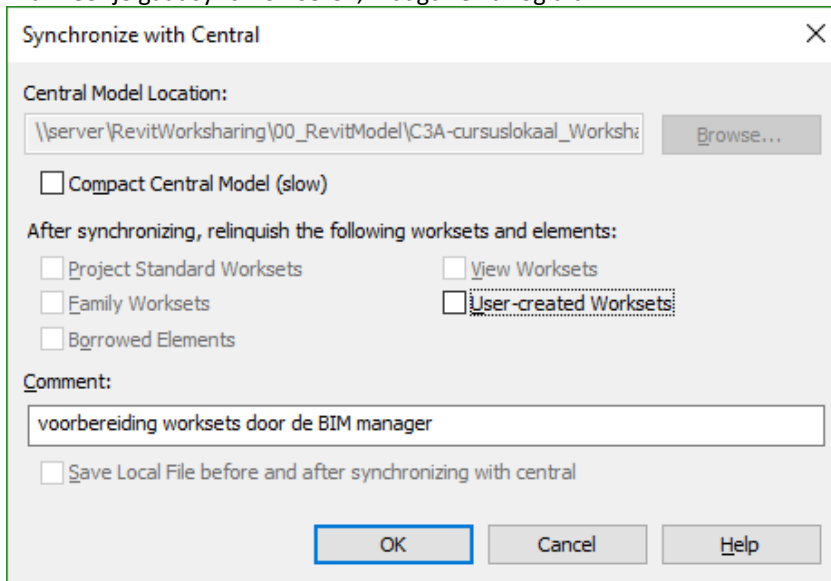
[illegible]

Synchronize with Central

×

Central Model Location:

\\server\RevitWorksharing\00_RevitModel\C3A-cursuslokaal_Worksha

Browse...

Compact Central Model (slow)

After synchronizing, relinquish the following worksets and elements:

Project Standard Worksets

View Worksets

Family Worksets

User-created Worksets

Borrowed Elements

Comment:

voorbereiding worksets door de BIM manager

Save Local File before and after synchronizing with central

OK

Cancel

Help